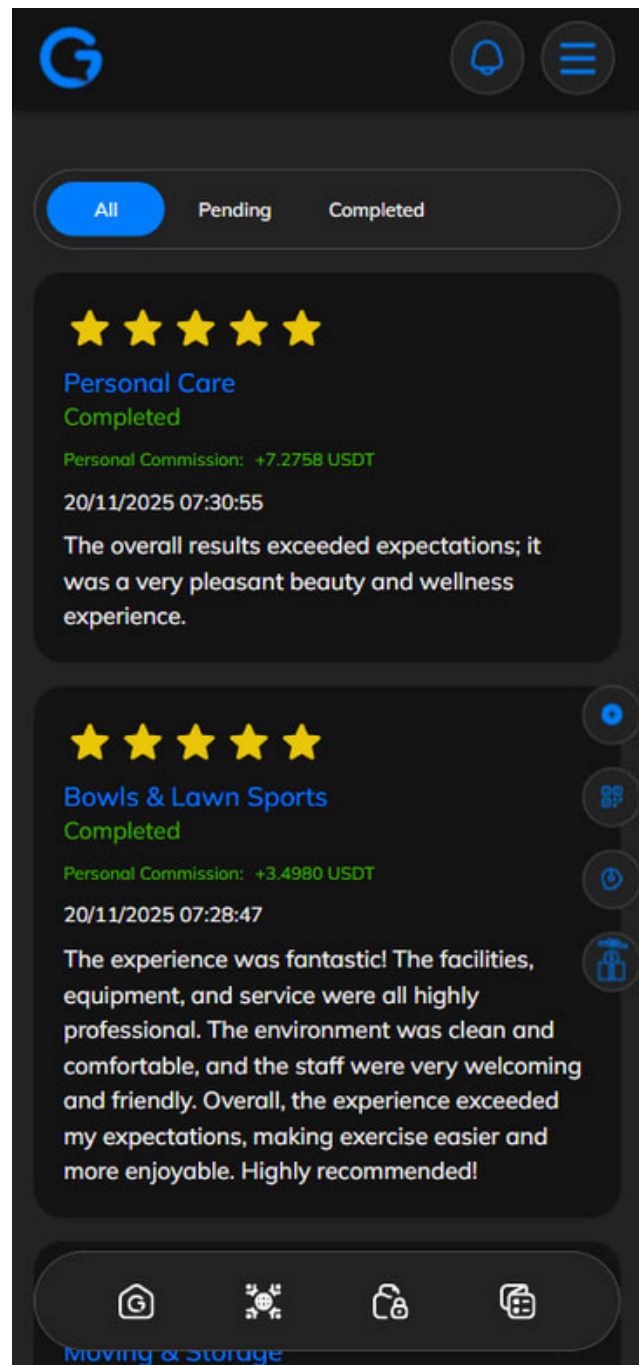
All Pending Completed

Personal Care
Completed
Personal Commission: +7.2758 USDT
20/11/2025 07:30:55
The overall results exceeded expectations; it was a very pleasant beauty and wellness experience.

Bowls & Lawn Sports
Completed
Personal Commission: +3.4980 USDT
20/11/2025 07:28:47
The experience was fantastic! The facilities, equipment, and service were all highly professional. The environment was clean and comfortable, and the staff were very welcoming and friendly. Overall, the experience exceeded my expectations, making exercise easier and more enjoyable. Highly recommended!

Moving & Storage